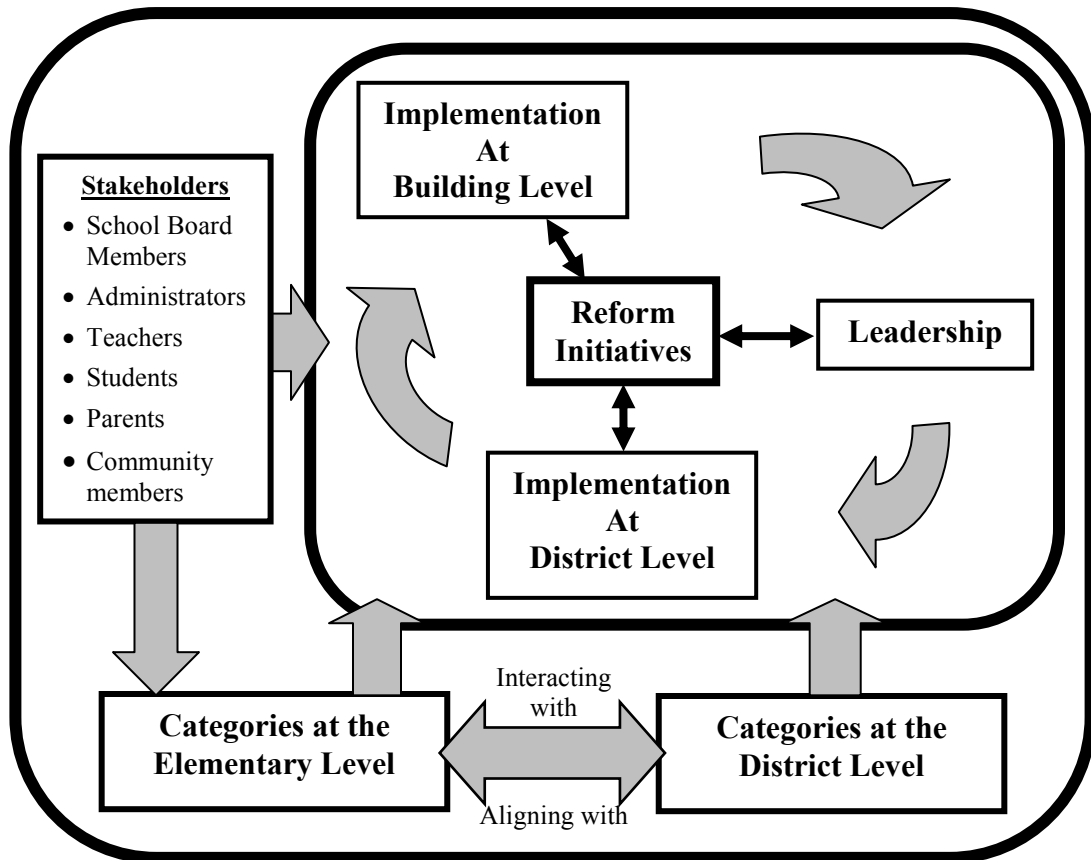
Stakeholders
- School Board Members
- Administrators
- Teachers
- Students
- Parents
- Community members

Implementation At Building Level

Reform Initiatives

Leadership

Implementation At District Level

Categories at the Elementary Level

Interacting with

Aligning with

Categories at the District Level